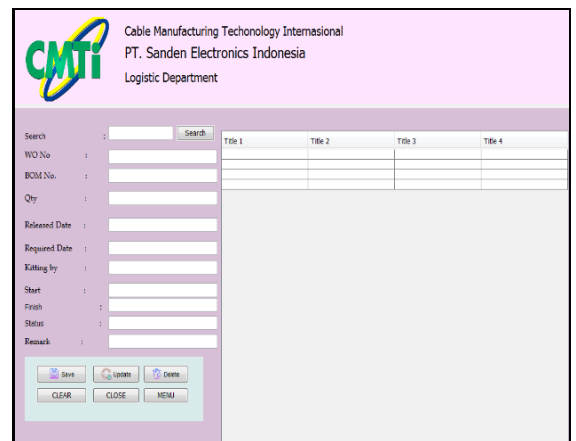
CMTi

Cable Manufacturing Techonology Internasional
PT. Sanden Electronics Indonesia
Logistic Department

Search :
Search
WO No :
BOM No. :
Qty :
Released Date :
Required Date :
Kitting by :
Start :
Finish :
Status :
Remark :

Save
Update
Delete
CLEAR
CLOSE
MENU

| Title 1 | Title 2 | Title 3 | Title 4 |
|---|---|---|---|
| | | | |
| | | | |
| | | | |
| | | | |